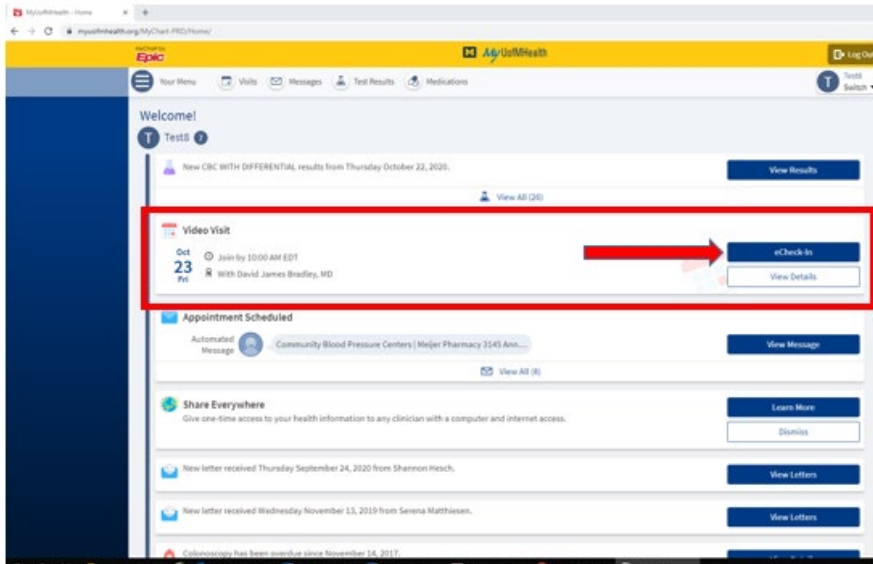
MyUofMHealth - Home

myuofmhealth.org/MyChart-PRD/Home/

MyChart by Epic

MyUofMHealth

Log Out

Your Menu Visits Messages Test Results Medications

TestS
Switch

Welcome!

TestS 2

New CBC WITH DIFFERENTIAL results from Thursday October 22, 2020.

View Results

View All (26)

Video Visit

Oct
23
Fri

Join by 10:00 AM EDT

With David James Bradley, MD

eCheck-In

View Details

Appointment Scheduled

Automated Message

Community Blood Pressure Centers | Meijer Pharmacy 3145 Ann...

View Message

View All (8)

Share Everywhere

Give one-time access to your health information to any clinician with a computer and internet access.

Learn More

Dismiss

New letter received Thursday September 24, 2020 from Shannon Hesch.

View Letters

New letter received Wednesday November 13, 2019 from Serena Matthiesen.

View Letters

Colonoscopy has been overdue since November 14, 2017.